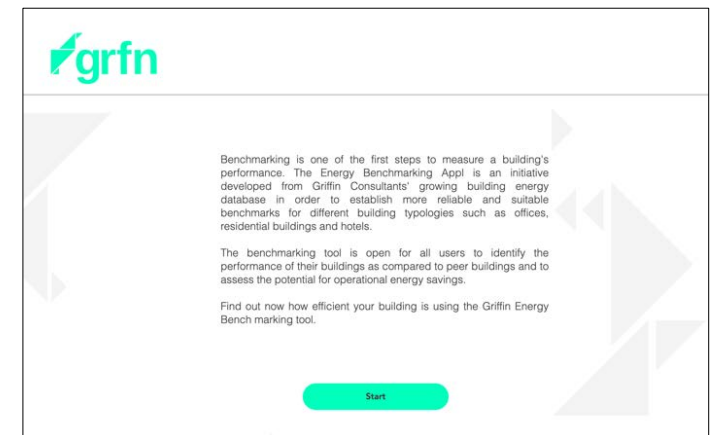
grfn

Benchmarking is one of the first steps to measure a building's performance. The Energy Benchmarking Appl is an initiative developed from Griffin Consultants' growing building energy database in order to establish more reliable and suitable benchmarks for different building typologies such as offices, residential buildings and hotels.

The benchmarking tool is open for all users to identify the performance of their buildings as compared to peer buildings and to assess the potential for operational energy savings.

Find out now how efficient your building is using the Griffin Energy Bench marking tool.

Start